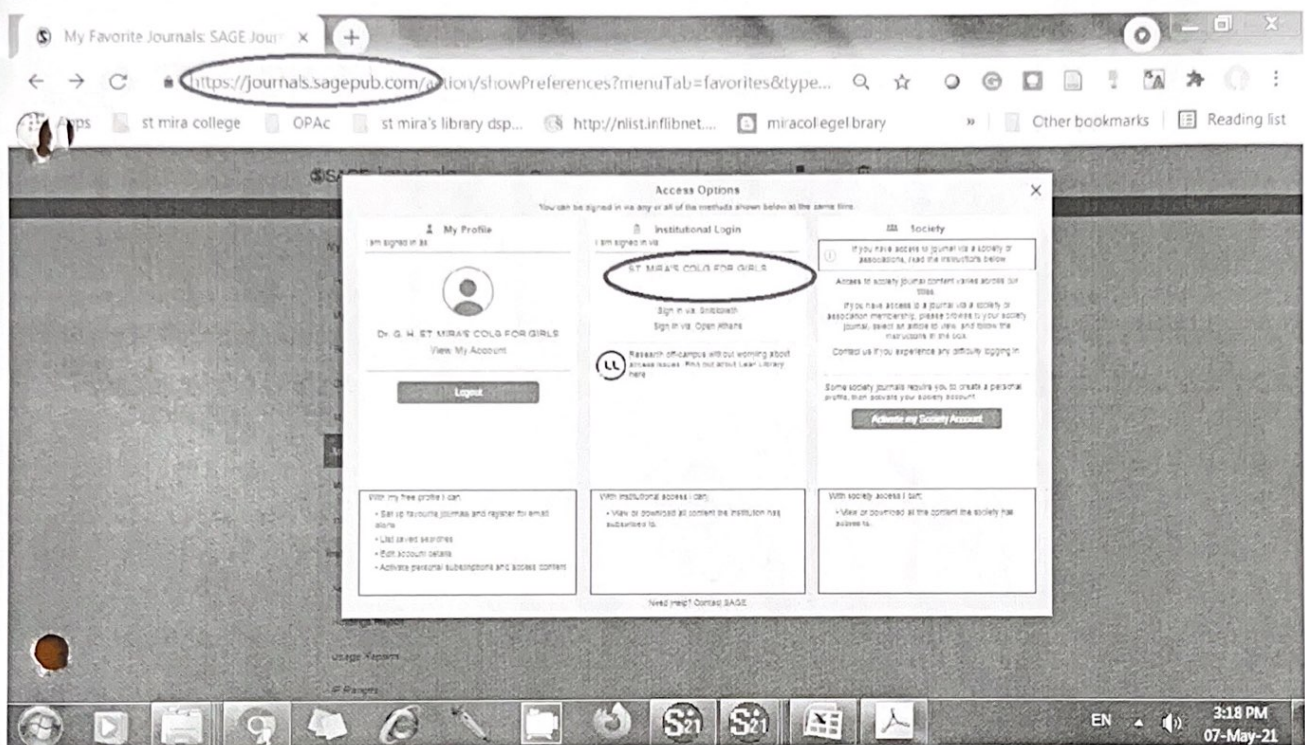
My Favorite Journals: SAGE Jour ×

https://journals.sagepub.com/action/showPreferences?menuTab=favorites&type...

Apps | st mira college | OPAc | st mira's library dsp... | http://nlist.inflibnet.... | miracolegelbrary | » | Other bookmarks | Reading list

SAGE Journals

Access Options

You can be signed in via any or all of the methods shown below at the same time.

My Profile

I am signed in as:

Dr. G. H. ST MIRA'S COLG FOR GIRLS

View My Account

Logout

With my free profile I can:

- Set up favourite journals and register for email alerts
- List saved searches
- Edit account details
- Activate personal subscriptions and access content

Institutional Login

I am signed in via:

ST MIRA'S COLG FOR GIRLS

Sign in via: Shibboleth

Sign in via: Open Athens

Research off-campus without worrying about access issues. Find out about Lean Library here

With institutional access I can:

- View or download all content the institution has subscribed to.

Society

If you have access to journal via a society or associations, read the instructions below

Access to society journal content varies across our titles.

If you have access to a journal via a society or association membership, please browse to your society journal, select an article to view, and follow the instructions in this box.

Contact us if you experience any difficulty logging in.

Some society journals require you to create a personal profile, then activate your society account.

Activate my Society Account

With society access I can:

- View or download all the content the society has access to.

Need Help? Contact SAGE

Usage Reports

Usage Reports

IP Ranges

EN

3:18 PM
07-May-21